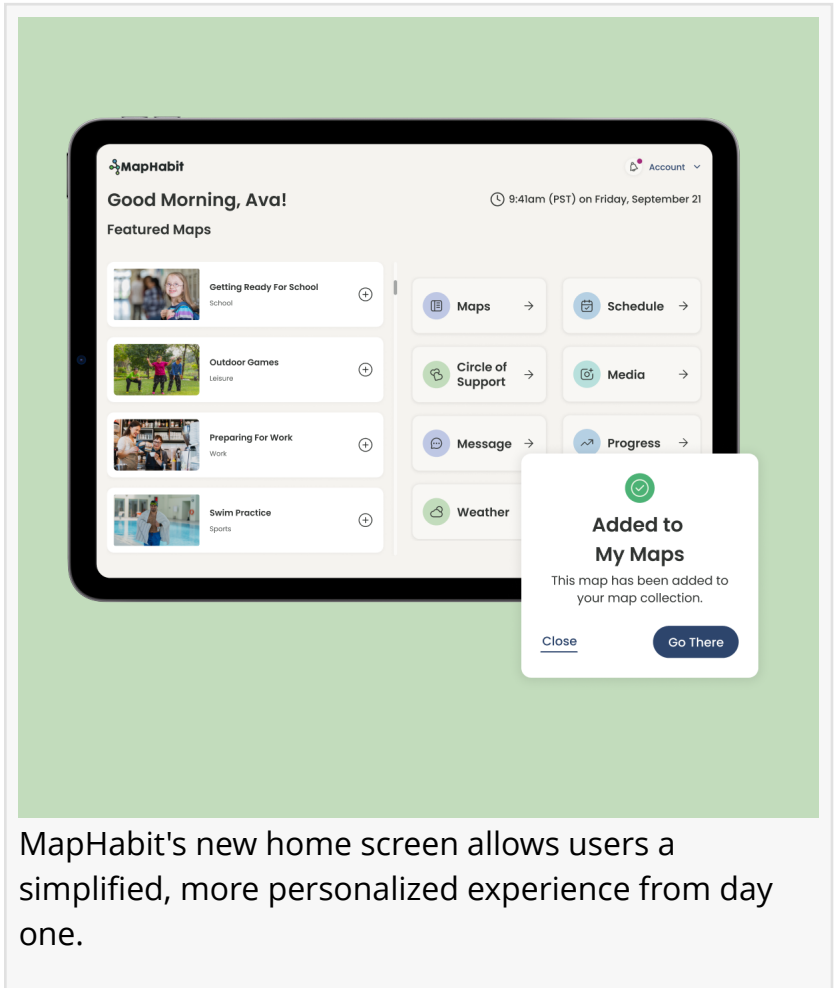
MapHabit

Account

Good Morning, Ava!

9:41am (PST) on Friday, September 21

Featured Maps

Getting Ready For School
School

Outdoor Games
Leisure

Preparing For Work
Work

Swim Practice
Sports

Maps

Schedule

Circle of Support

Media

Message

Progress

Weather

Added to My Maps

This map has been added to your map collection.

Close

Go There

MapHabit's new home screen allows users a simplified, more personalized experience from day one.